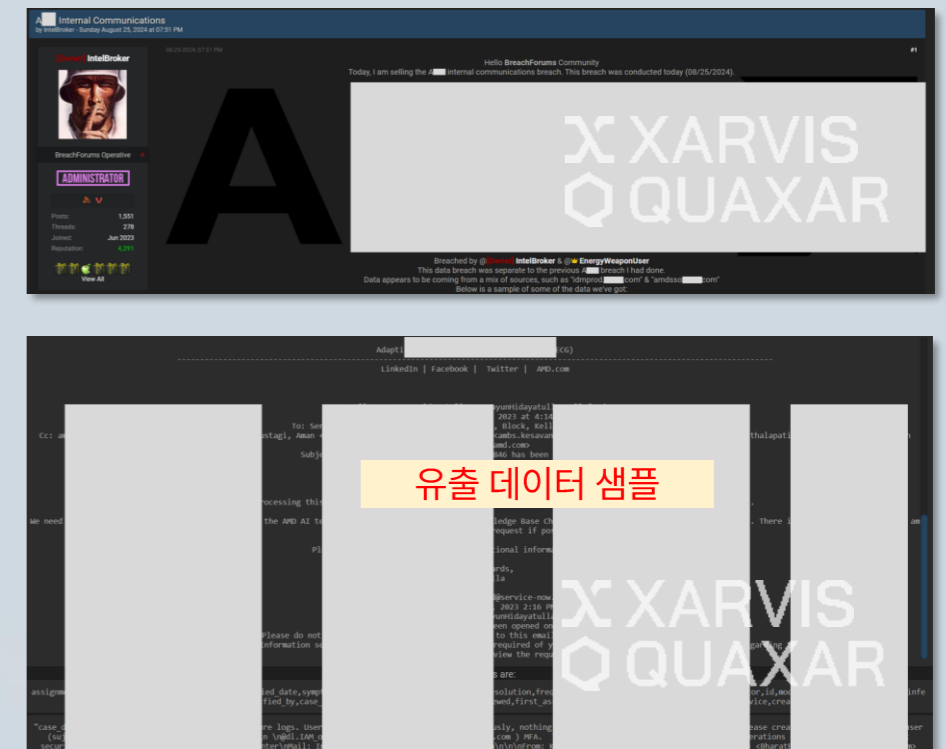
A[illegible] Internal Communications
by IntelBroker - Sunday August 25, 2024 at 07:51 PM

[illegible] IntelBroker

BreachForums Operative

ADMINISTRATOR

Posts: 1,551
Threads: 278
Joined: Jun 2023
Reputation: 4,291

View All

08-25-2024, 07:51 PM

#1

Hello BreachForums Community
Today, I am selling the A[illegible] internal communications breach. This breach was conducted today (08/25/2024).

XARVIS
QUAXAR

Breached by @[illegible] IntelBroker & @ EnergyWeaponUser
This data breach was separate to the previous A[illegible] breach I had done.
Data appears to be coming from a mix of sources, such as "idmprod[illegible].com" & "amdsso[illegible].com"
Below is a sample of some of the data we've got:

Adapti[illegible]CG)

LinkedIn | Facebook | Twitter | AMD.com

유출 데이터 샘플

XARVIS
QUAXAR

To: Se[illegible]
Cc: a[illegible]

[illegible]

We need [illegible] the AMD AI t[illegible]

Please do not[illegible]
information s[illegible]

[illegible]s are:

assignm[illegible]

"case_d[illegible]